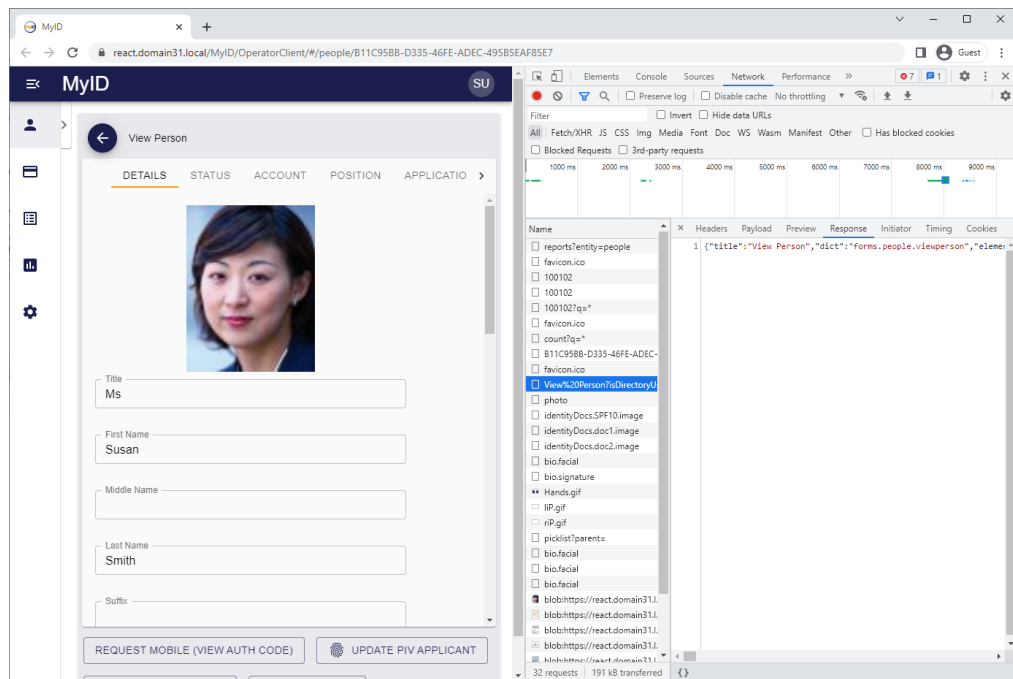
MyID
react.domain31.local/MyID/OperatorClient/#/people/B11C95BB-D335-46FE-ADEC-495B5EAF85E7
Guest

MyID
SU

View Person

DETAILS STATUS ACCOUNT POSITION APPLICATIO

Title
Ms

First Name
Susan

Middle Name

Last Name
Smith

Suffix

REQUEST MOBILE (VIEW AUTH CODE)
UPDATE PIV APPLICANT

Elements Console Sources Network Performance »
7 1
Preserve log Disable cache No throttling
Filter Invert Hide data URLs
All Fetch/XHR JS CSS Img Media Font Doc WS Wasm Manifest Other Has blocked cookies
Blocked Requests 3rd-party requests
1000 ms 2000 ms 3000 ms 4000 ms 5000 ms 6000 ms 7000 ms 8000 ms 9000 ms

Name
reports?entity=people
favicon.ico
100102
100102
100102?q=*
favicon.ico
count?q=*
B11C95BB-D335-46FE-ADEC-
favicon.ico
View%20Person?isDirectoryU
photo
identityDocs.SPF10.image
identityDocs.doc1.image
identityDocs.doc2.image
bio.facial
bio.signature
Hands.gif
liP.gif
riP.gif
picklist?parent=
bio.facial
bio.facial
bio.facial
blob:https://react.domain31.l
blob:https://react.domain31.l
blob:https://react.domain31.l
blob:https://react.domain31.l
blob:https://react.domain31.l

Headers Payload Preview Response Initiator Timing Cookies
1 {"title":"View Person","dict":"forms.people.viewperson","elemen

32 requests 191 kB transferred